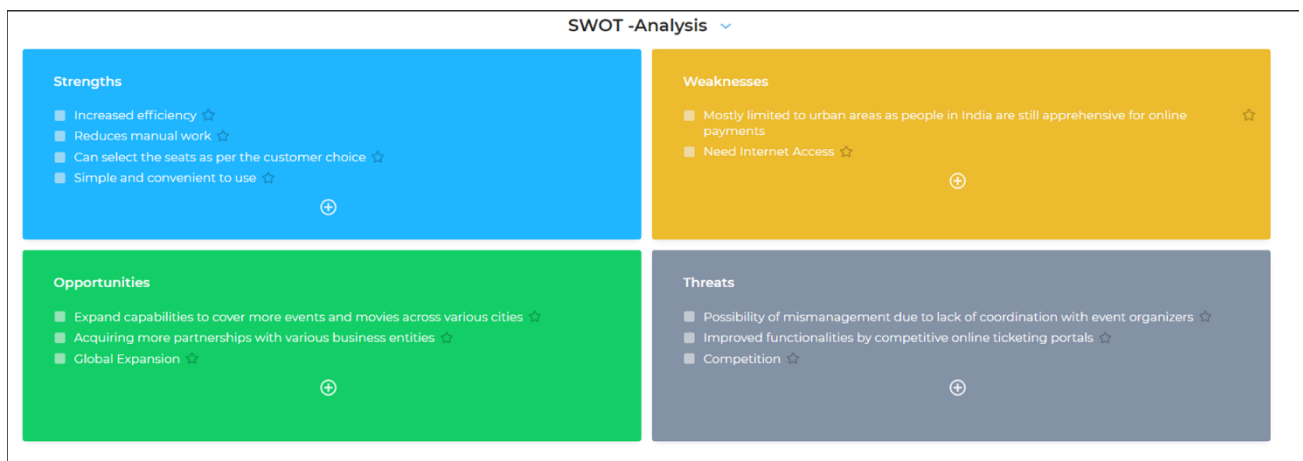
SWOT -Analysis

Strengths

- Increased efficiency
- Reduces manual work
- Can select the seats as per the customer choice
- Simple and convenient to use

Weaknesses

- Mostly limited to urban areas as people in India are still apprehensive for online payments
- Need Internet Access

Opportunities

- Expand capabilities to cover more events and movies across various cities
- Acquiring more partnerships with various business entities
- Global Expansion

Threats

- Possibility of mismanagement due to lack of coordination with event organizers
- Improved functionalities by competitive online ticketing portals
- Competition